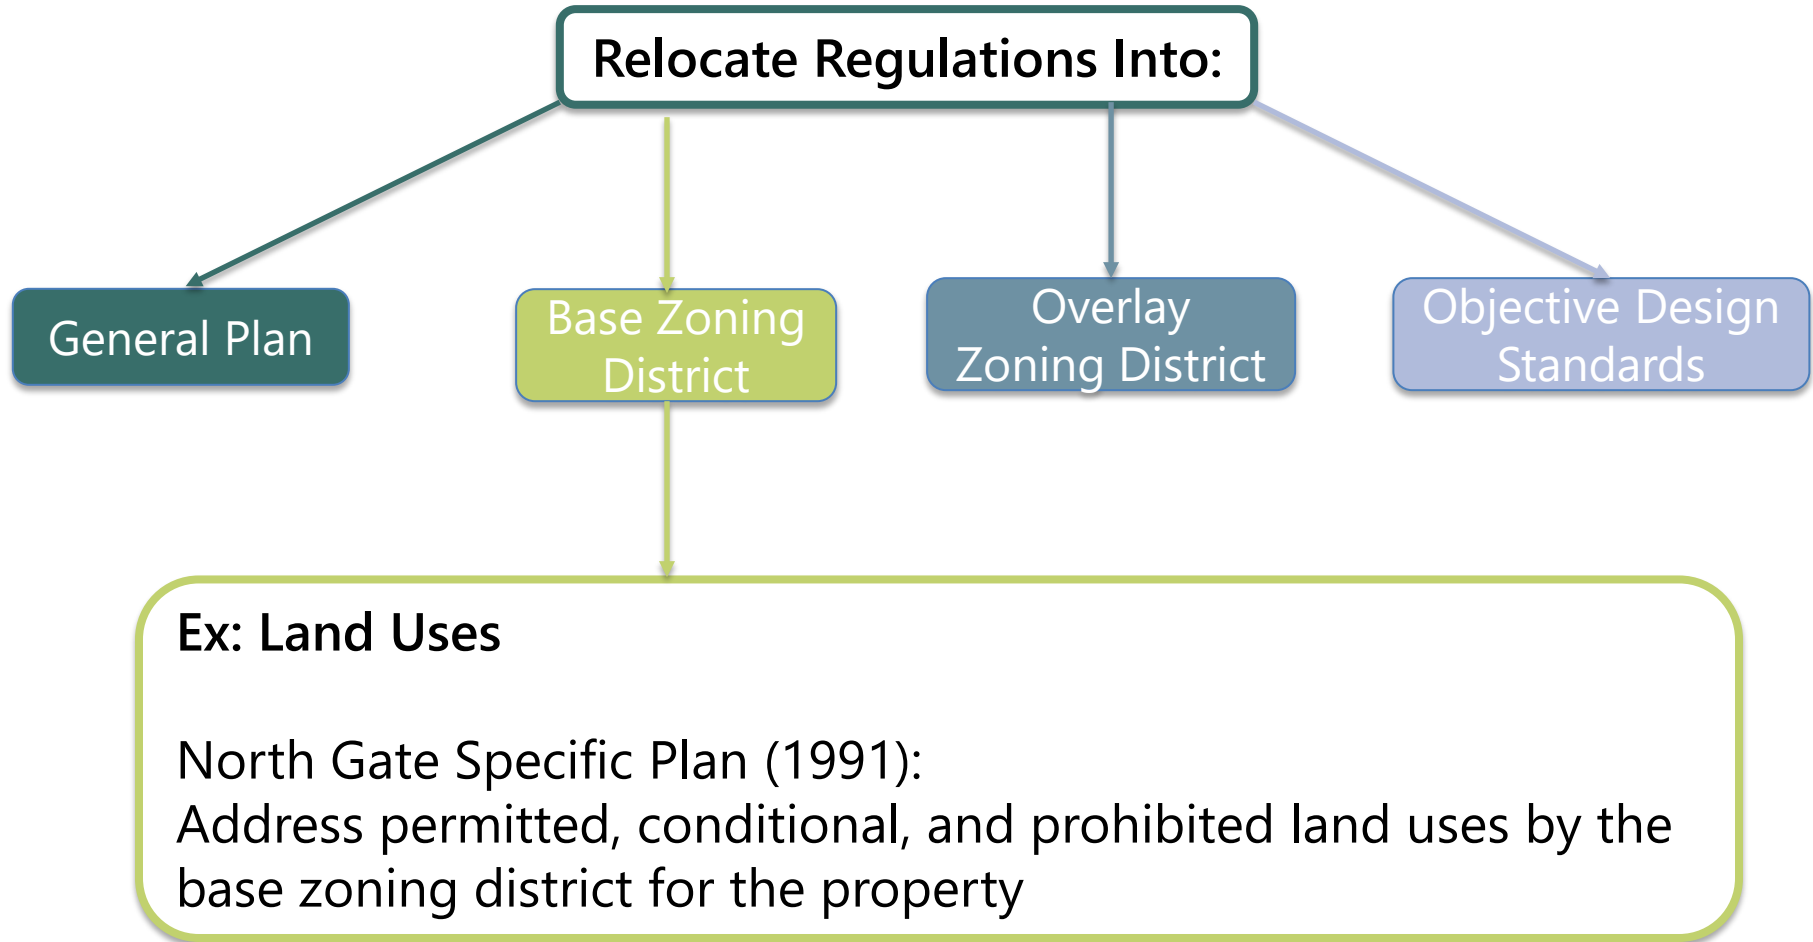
Relocate Regulations Into:

General Plan

Base Zoning District

Overlay Zoning District

Objective Design Standards

Ex: Land Uses

North Gate Specific Plan (1991):
Address permitted, conditional, and prohibited land uses by the base zoning district for the property